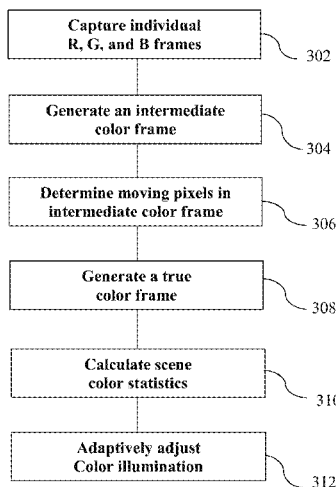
Capture individual R, G, and B frames

302

Generate an intermediate color frame

304

Determine moving pixels in intermediate color frame

306

Generate a true color frame

308

Calculate scene color statistics

310

Adaptively adjust Color illumination

312